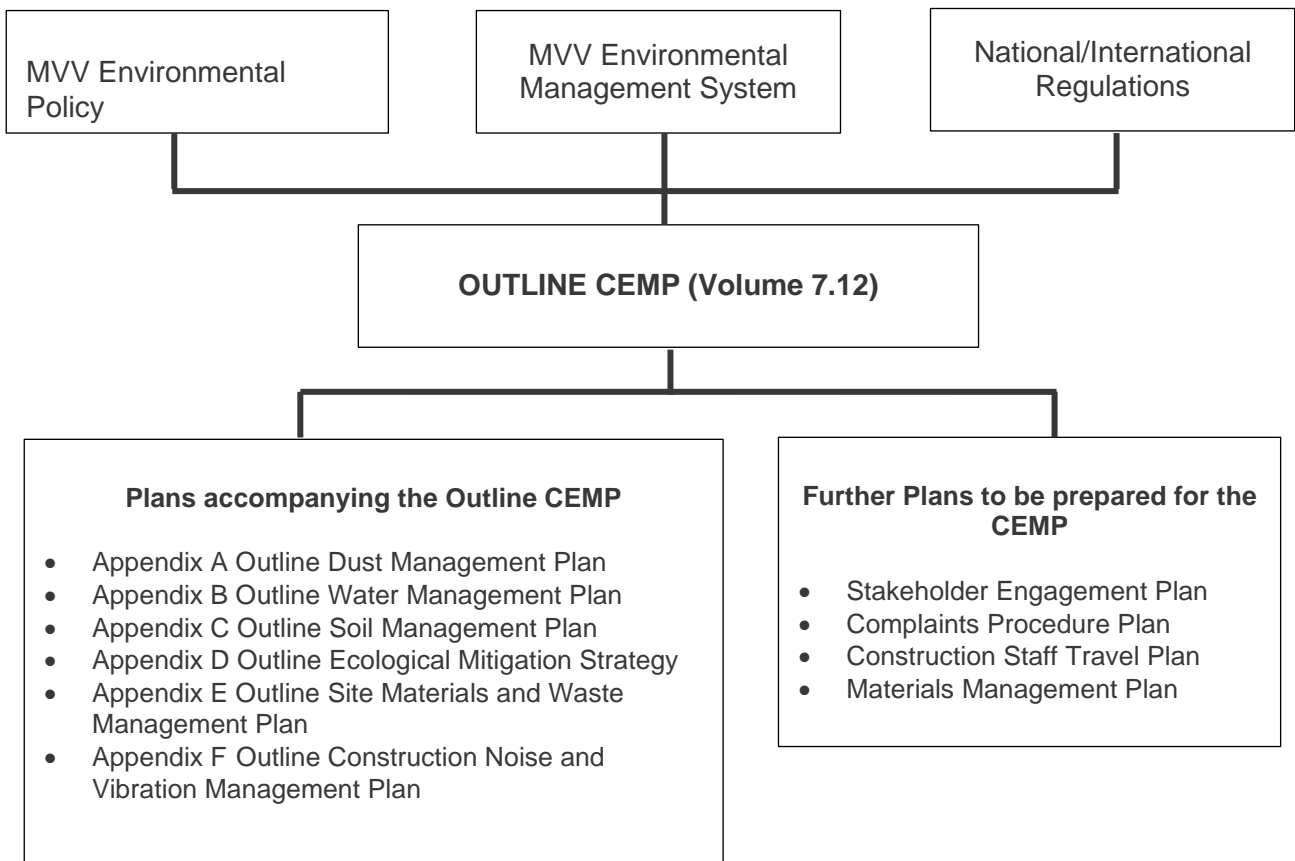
MVV Environmental Policy

MVV Environmental Management System

National/International Regulations

OUTLINE CEMP (Volume 7.12)

Plans accompanying the Outline CEMP

- Appendix A Outline Dust Management Plan
- Appendix B Outline Water Management Plan
- Appendix C Outline Soil Management Plan
- Appendix D Outline Ecological Mitigation Strategy
- Appendix E Outline Site Materials and Waste Management Plan
- Appendix F Outline Construction Noise and Vibration Management Plan

Further Plans to be prepared for the CEMP

- Stakeholder Engagement Plan
- Complaints Procedure Plan
- Construction Staff Travel Plan
- Materials Management Plan